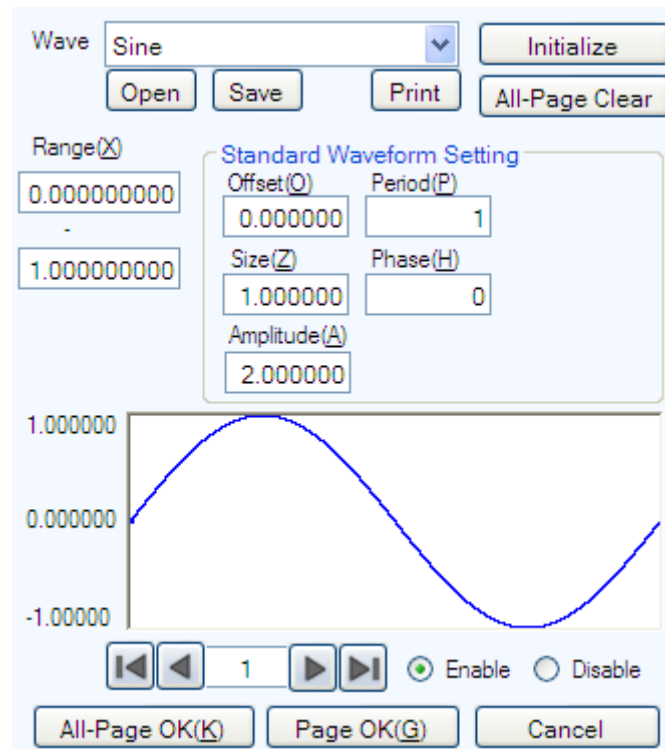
Wave Sine

Initialize

Open Save Print

All-Page Clear

Range(X)

0.000000000

-

1.000000000

Standard Waveform Setting

Offset(O)

0.000000

Period(P)

1

Size(Z)

1.000000

Phase(H)

0

Amplitude(A)

2.000000

1.000000

0.000000

-1.00000

1

Enable

Disable

All-Page OK(K)

Page OK(G)

Cancel